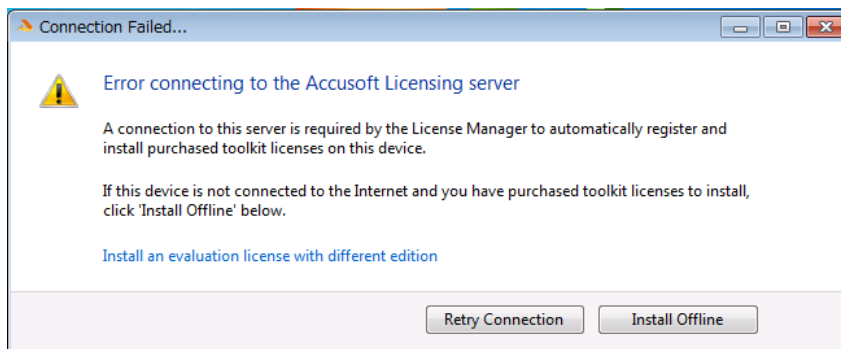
Connection Failed...

Error connecting to the Accusoft Licensing server

A connection to this server is required by the License Manager to automatically register and install purchased toolkit licenses on this device.

If this device is not connected to the Internet and you have purchased toolkit licenses to install, click 'Install Offline' below.

Install an evaluation license with different edition

Retry Connection

Install Offline